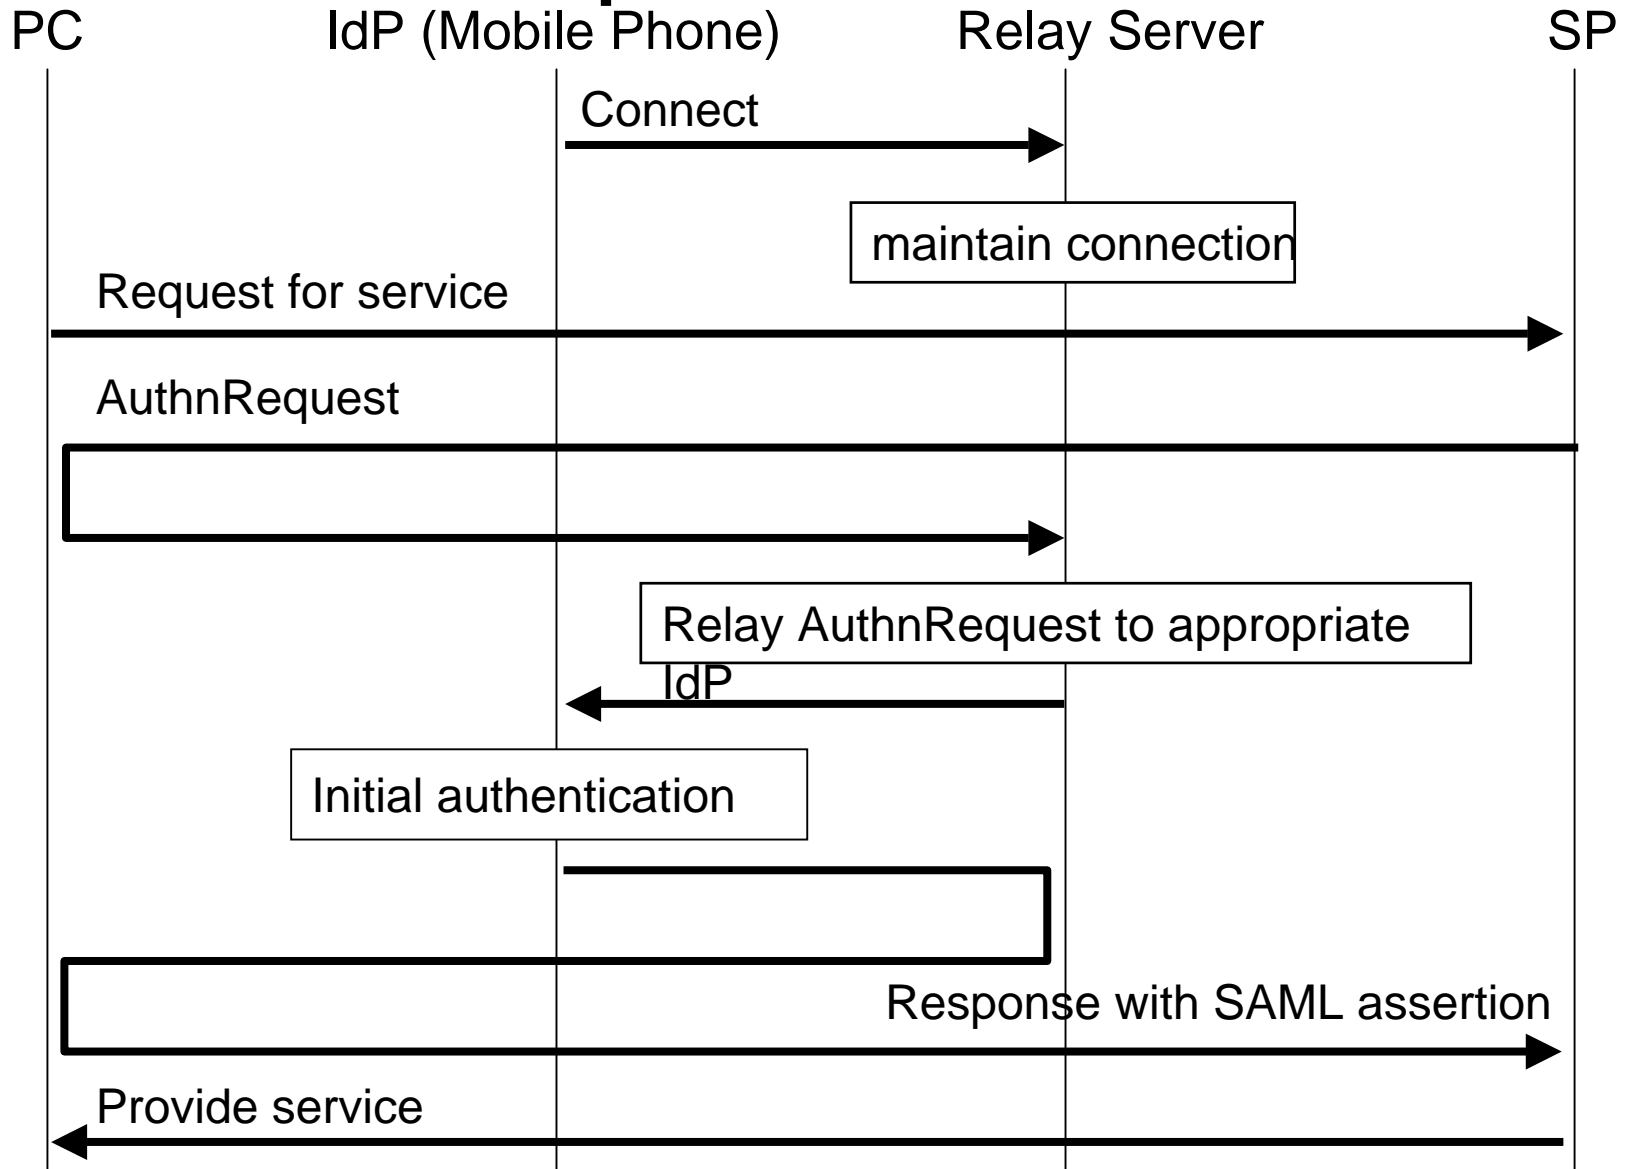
PC
IdP (Mobile Phone)
Relay Server
SP

Connect

maintain connection

Request for service

AuthnRequest

Relay AuthnRequest to appropriate IdP

Initial authentication

Response with SAML assertion

Provide service